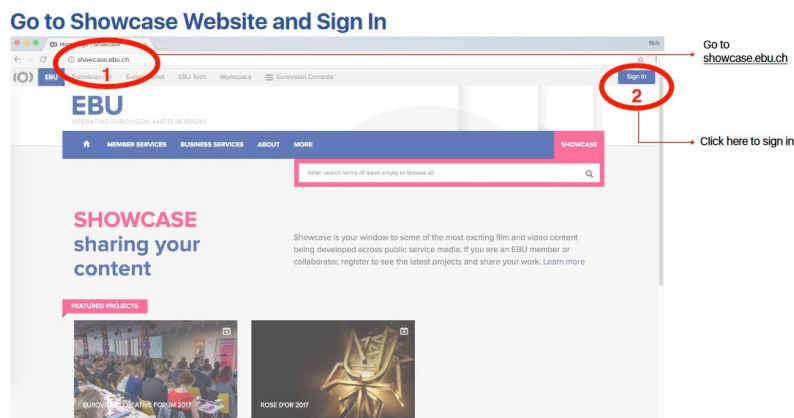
Go to Showcase Website and Sign In

Ho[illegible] | Showcase

Bich

showcase.ebu.ch

1

EBU Eurovision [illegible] Euro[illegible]net EBU Tech Workspace Eurovision Contests

Sign in

2

Go to showcase.ebu.ch

Click here to sign in

EBU
OPERATING EUROVISION AND EURORADIO

MEMBER SERVICES BUSINESS SERVICES ABOUT MORE SHOWCASE

Enter search terms or leave empty to browse all

SHOWCASE
sharing your content

Showcase is your window to some of the most exciting film and video content being developed across public service media. If you are an EBU member or collaborator, register to see the latest projects and share your work. Learn more

FEATURED PROJECTS

EUROVI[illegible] CREATIVE FORUM 2017

ROSE D'OR 2017